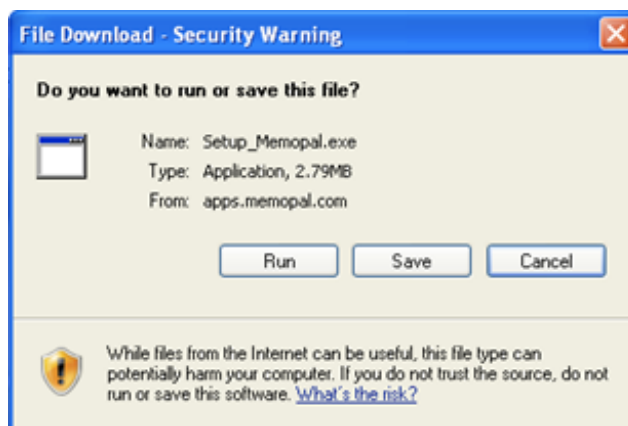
File Download - Security Warning

Do you want to run or save this file?

Name: Setup_Memopal.exe
Type: Application, 2.79MB
From: apps.memopal.com

Run Save Cancel

While files from the Internet can be useful, this file type can potentially harm your computer. If you do not trust the source, do not run or save this software. What's the risk?